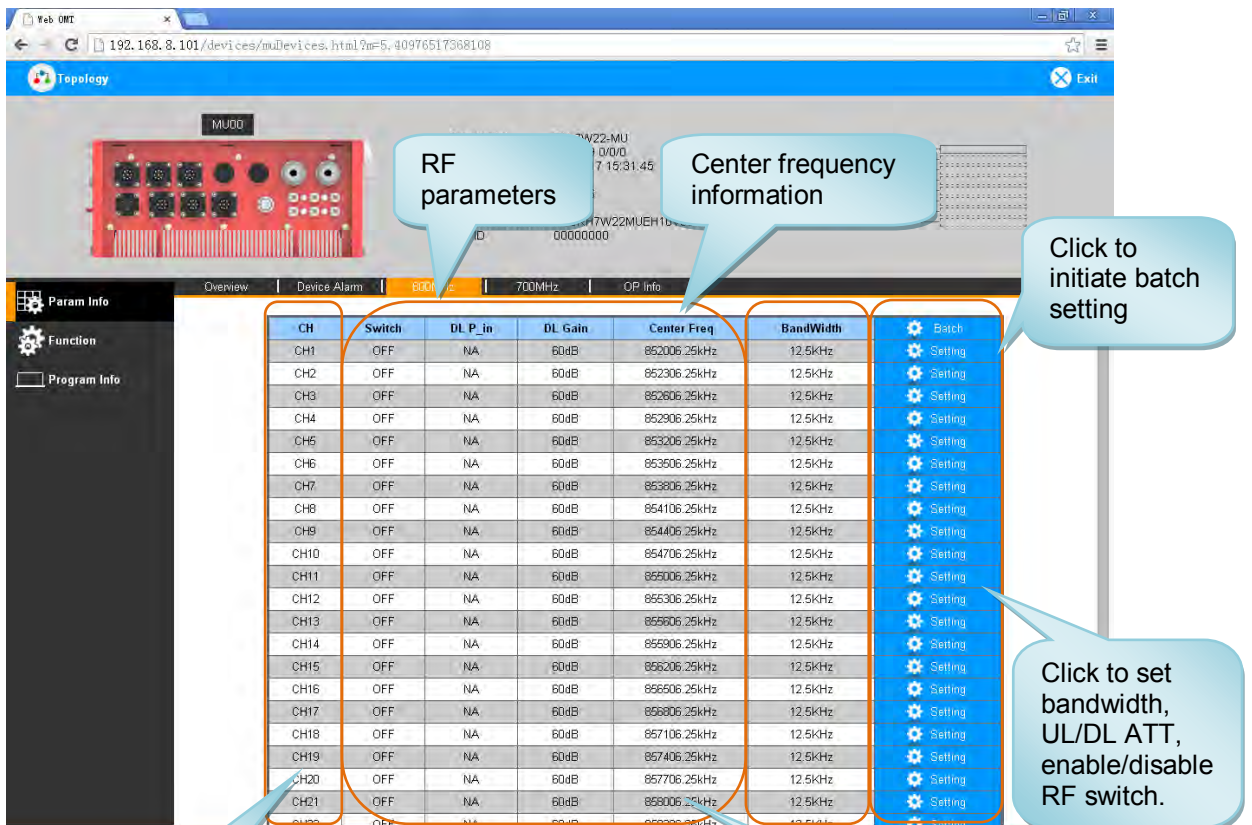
Web OMT ×

192.168.8.101/devices/muDevices.html?m=5.40976517368108

Topology

Exit

MU00

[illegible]W22-MU
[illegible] 0/0/0
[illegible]7 15:31:45
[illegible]H7W22MUEH1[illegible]
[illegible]D 00000000

RF parameters

Center frequency information

Click to initiate batch setting

Param Info

Function

Program Info

Overview | Device Alarm | 800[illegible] | 700MHz | OP Info

| CH | Switch | DL P_in | DL Gain | Center Freq | BandWidth | Batch |
|---|---|---|---|---|---|---|
| CH1 | OFF | NA | 60dB | 852006.25kHz | 12.5KHz | Setting |
| CH2 | OFF | NA | 60dB | 852306.25kHz | 12.5KHz | Setting |
| CH3 | OFF | NA | 60dB | 852606.25kHz | 12.5KHz | Setting |
| CH4 | OFF | NA | 60dB | 852906.25kHz | 12.5KHz | Setting |
| CH5 | OFF | NA | 60dB | 853206.25kHz | 12.5KHz | Setting |
| CH6 | OFF | NA | 60dB | 853506.25kHz | 12.5KHz | Setting |
| CH7 | OFF | NA | 60dB | 853806.25kHz | 12.5KHz | Setting |
| CH8 | OFF | NA | 60dB | 854106.25kHz | 12.5KHz | Setting |
| CH9 | OFF | NA | 60dB | 854406.25kHz | 12.5KHz | Setting |
| CH10 | OFF | NA | 60dB | 854706.25kHz | 12.5KHz | Setting |
| CH11 | OFF | NA | 60dB | 855006.25kHz | 12.5KHz | Setting |
| CH12 | OFF | NA | 60dB | 855306.25kHz | 12.5KHz | Setting |
| CH13 | OFF | NA | 60dB | 855606.25kHz | 12.5KHz | Setting |
| CH14 | OFF | NA | 60dB | 855906.25kHz | 12.5KHz | Setting |
| CH15 | OFF | NA | 60dB | 856206.25kHz | 12.5KHz | Setting |
| CH16 | OFF | NA | 60dB | 856506.25kHz | 12.5KHz | Setting |
| CH17 | OFF | NA | 60dB | 856806.25kHz | 12.5KHz | Setting |
| CH18 | OFF | NA | 60dB | 857106.25kHz | 12.5KHz | Setting |
| CH19 | OFF | NA | 60dB | 857406.25kHz | 12.5KHz | Setting |
| CH20 | OFF | NA | 60dB | 857706.25kHz | 12.5KHz | Setting |
| CH21 | OFF | NA | 60dB | 858006.25kHz | 12.5KHz | Setting |

Click to set bandwidth, UL/DL ATT, enable/disable RF switch.